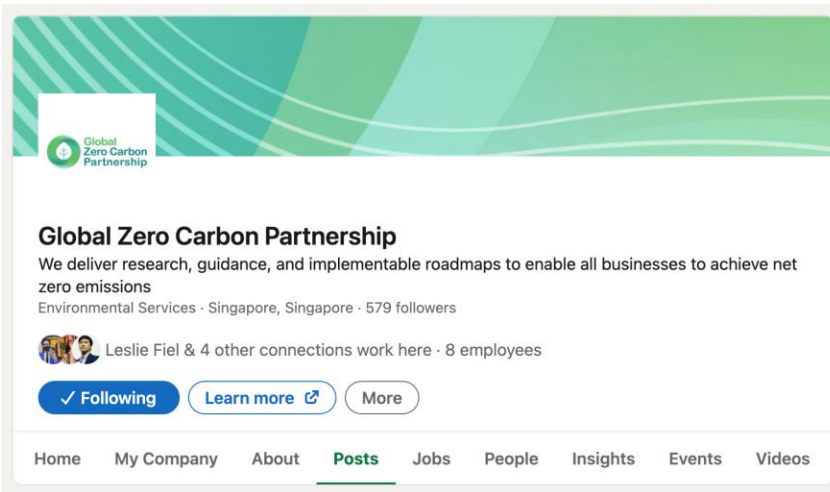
Global Zero Carbon Partnership

Global Zero Carbon Partnership

We deliver research, guidance, and implementable roadmaps to enable all businesses to achieve net zero emissions

Environmental Services · Singapore, Singapore · 579 followers

Leslie Fiel & 4 other connections work here · 8 employees

✓ Following
Learn more
More

Home
My Company
About
Posts
Jobs
People
Insights
Events
Videos